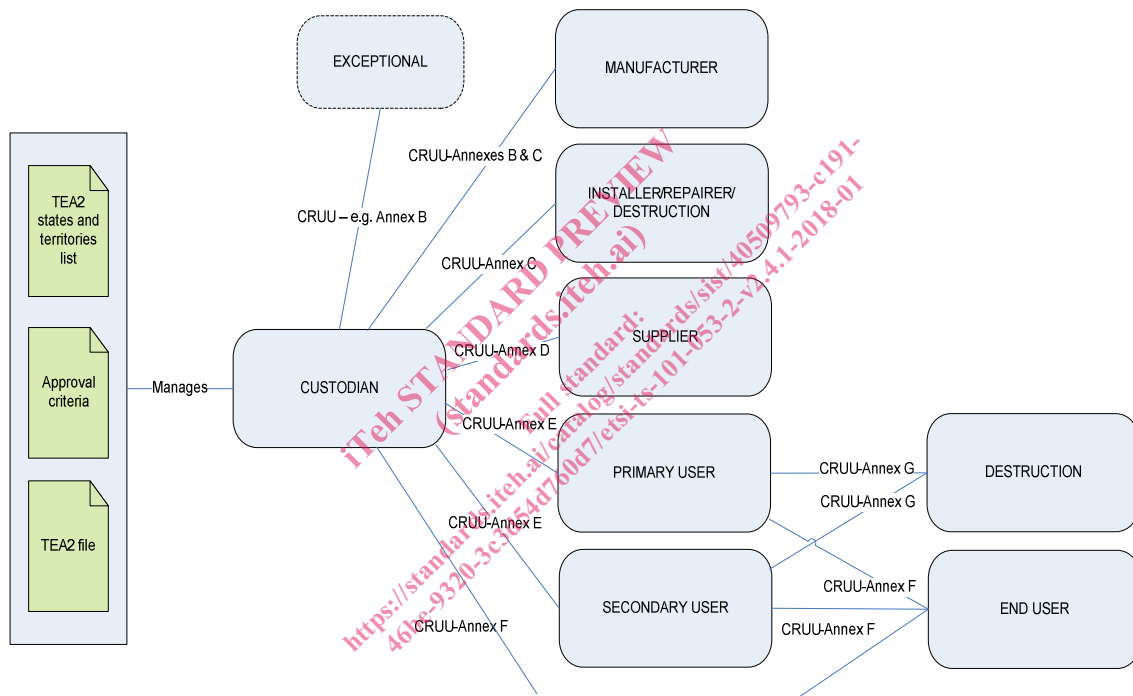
EXCEPTIONAL

MANUFACTURER

CRUU-Annexes B & C

INSTALLER/REPAIRER/ DESTRUCTION

CRUU – e.g. Annex B

TEA2 states and territories list

CRUU-Annex C

SUPPLIER

CRUU-Annex D

Approval criteria

Manages

CUSTODIAN

CRUU-Annex E

PRIMARY USER

CRUU-Annex G

DESTRUCTION

CRUU-Annex G

TEA2 file

CRUU-Annex E

SECONDARY USER

CRUU-Annex F

END USER

CRUU-Annex F

CRUU-Annex F

iTeh STANDARD PREVIEW (standards.iteh.ai)

Full standard: https://standards.iteh.ai/catalog/standards/sist/40509793-c191-46be-9320-3c3c54d760d7/etsi-ts-101-053-2-v2.4.1-2018-01